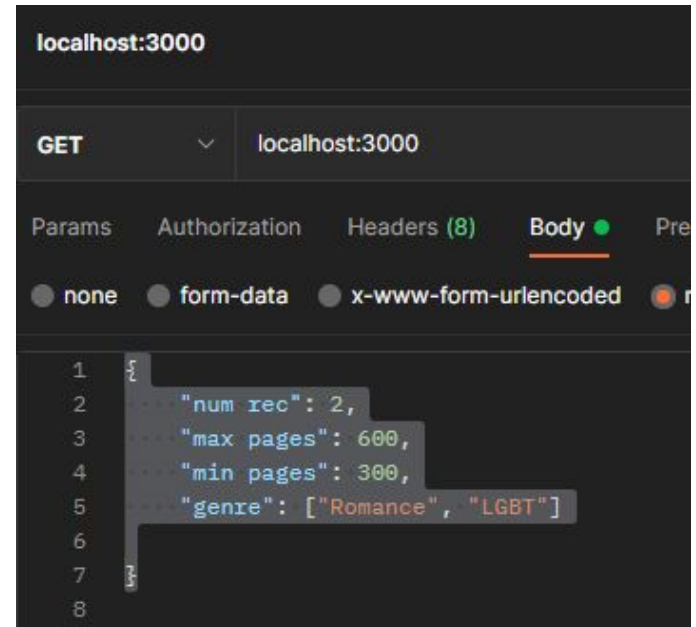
localhost:3000

GET localhost:3000

Params Authorization Headers (8) Body Pre

none form-data x-www-form-urlencoded r

1 {
2 "num rec": 2,
3 "max pages": 600,
4 "min pages": 300,
5 "genre": ["Romance", "LGBT"]
6
7 }
8